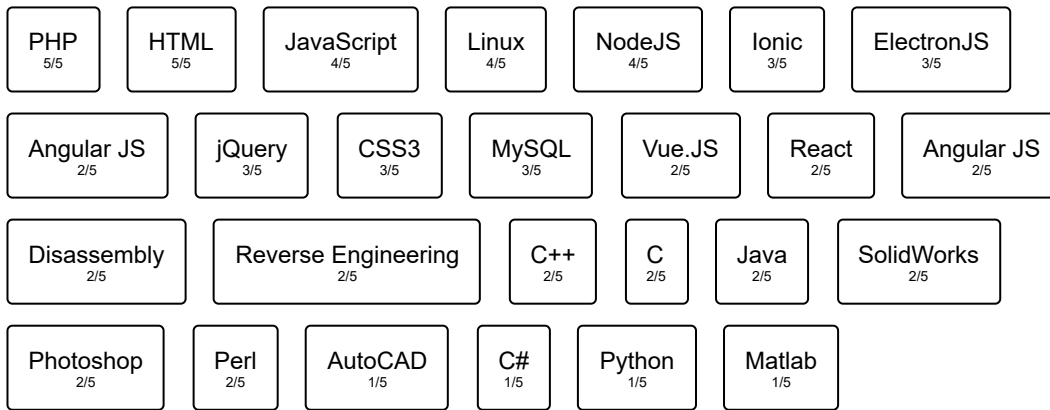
PHP
5/5

HTML
5/5

JavaScript
4/5

Linux
4/5

NodeJS
4/5

Ionic
3/5

ElectronJS
3/5

Angular JS
2/5

jQuery
3/5

CSS3
3/5

MySQL
3/5

Vue.JS
2/5

React
2/5

Angular JS
2/5

Disassembly
2/5

Reverse Engineering
2/5

C++
2/5

C
2/5

Java
2/5

SolidWorks
2/5

Photoshop
2/5

Perl
2/5

AutoCAD
1/5

C#
1/5

Python
1/5

Matlab
1/5